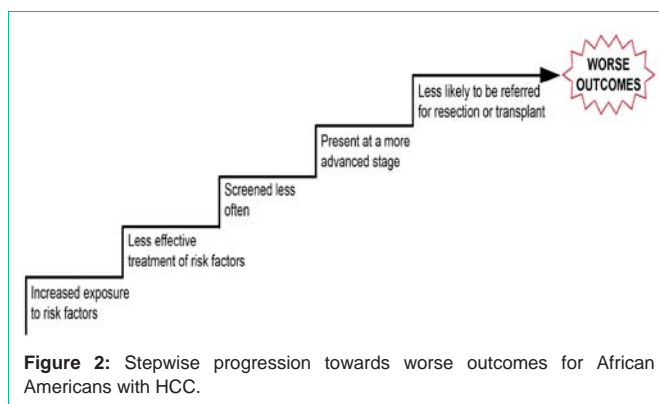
WORSE OUTCOMES

Less likely to be referred for resection or transplant

Present at a more advanced stage

Screened less often

Less effective treatment of risk factors

Increased exposure to risk factors

**Figure 2:** Stepwise progression towards worse outcomes for African Americans with HCC.